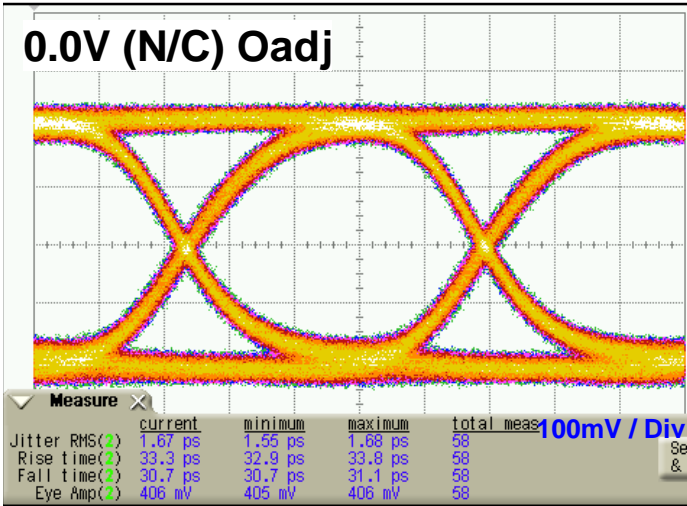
0.0V (N/C) Oadj

Measure

| | current | minimum | maximum | total meas |
|---|---|---|---|---|
| Jitter RMS(2) | 1.67 ps | 1.55 ps | 1.68 ps | 58 |
| Rise time(2) | 33.3 ps | 32.9 ps | 33.8 ps | 58 |
| Fall time(2) | 30.7 ps | 30.7 ps | 31.1 ps | 58 |
| Eye Amp(2) | 406 mV | 405 mV | 406 mV | 58 |

100mV / Div

Se
&